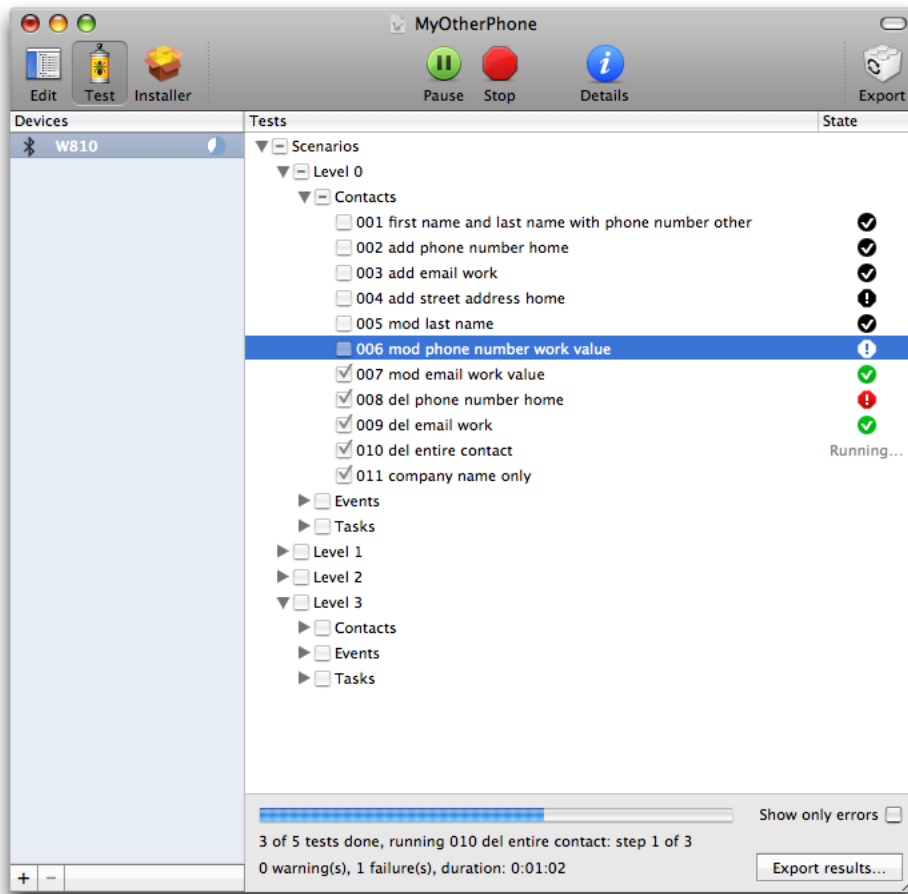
MyOtherPhone

Edit Test Installer

Pause Stop Details

Export

Devices

W810

Tests

State

Scenarios

Level 0

Contacts

001 first name and last name with phone number other

002 add phone number home

003 add email work

004 add street address home

005 mod last name

006 mod phone number work value

007 mod email work value

008 del phone number home

009 del email work

010 del entire contact

Running...

011 company name only

Events

Tasks

Level 1

Level 2

Level 3

Contacts

Events

Tasks

Show only errors

3 of 5 tests done, running 010 del entire contact: step 1 of 3

0 warning(s), 1 failure(s), duration: 0:01:02

Export results...

+ −